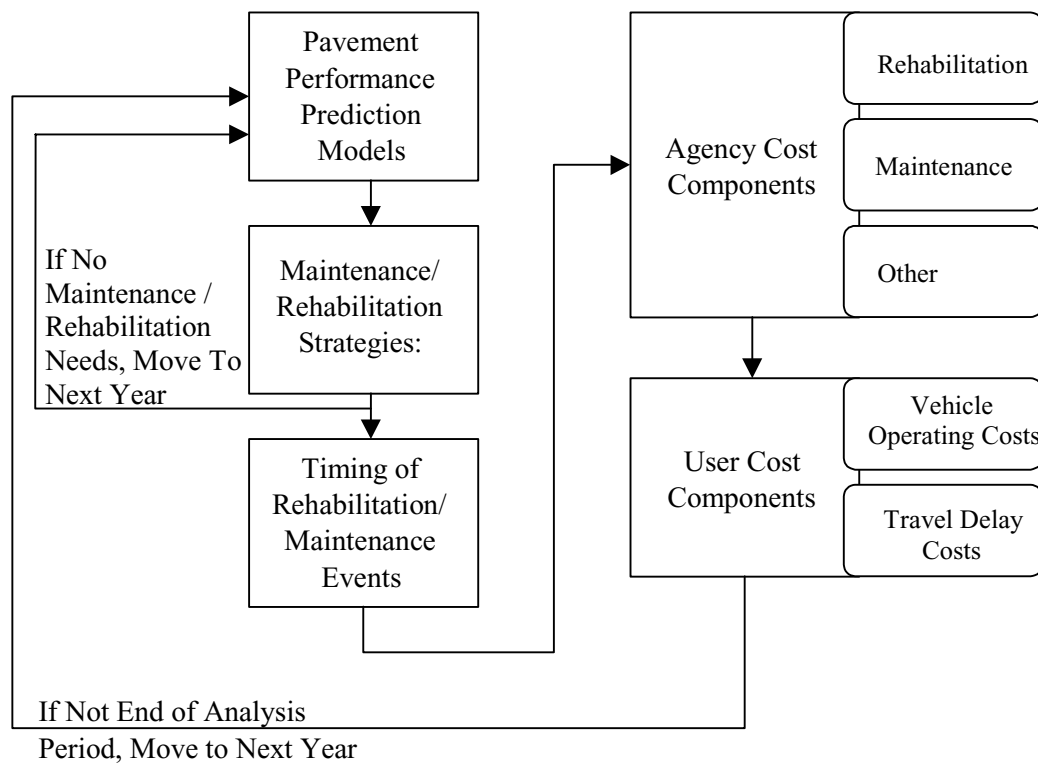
Pavement Performance Prediction Models

Maintenance/ Rehabilitation Strategies:

If No Maintenance / Rehabilitation Needs, Move To Next Year

Timing of Rehabilitation/ Maintenance Events

Agency Cost Components

Rehabilitation

Maintenance

Other

User Cost Components

Vehicle Operating Costs

Travel Delay Costs

If Not End of Analysis Period, Move to Next Year